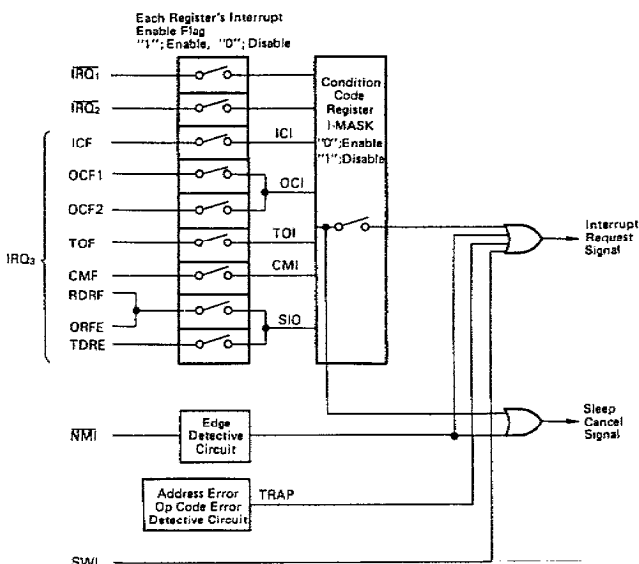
Each Register's Interrupt Enable Flag "1"; Enable, "0"; Disable

$\overline{IRQ_1}$

$\overline{IRQ_2}$

ICF

OCF1

OCF2

TOF

CMF

RDRF

ORFE

TDRE

$IRQ_3$

Condition Code Register I-MASK "0";Enable "1";Disable

ICI

OCI

TOI

CMI

SIO

Interrupt Request Signal

$\overline{NMI}$

Edge Detective Circuit

Sleep Cancel Signal

Address Error Op Code Error Detective Circuit

TRAP

SWI